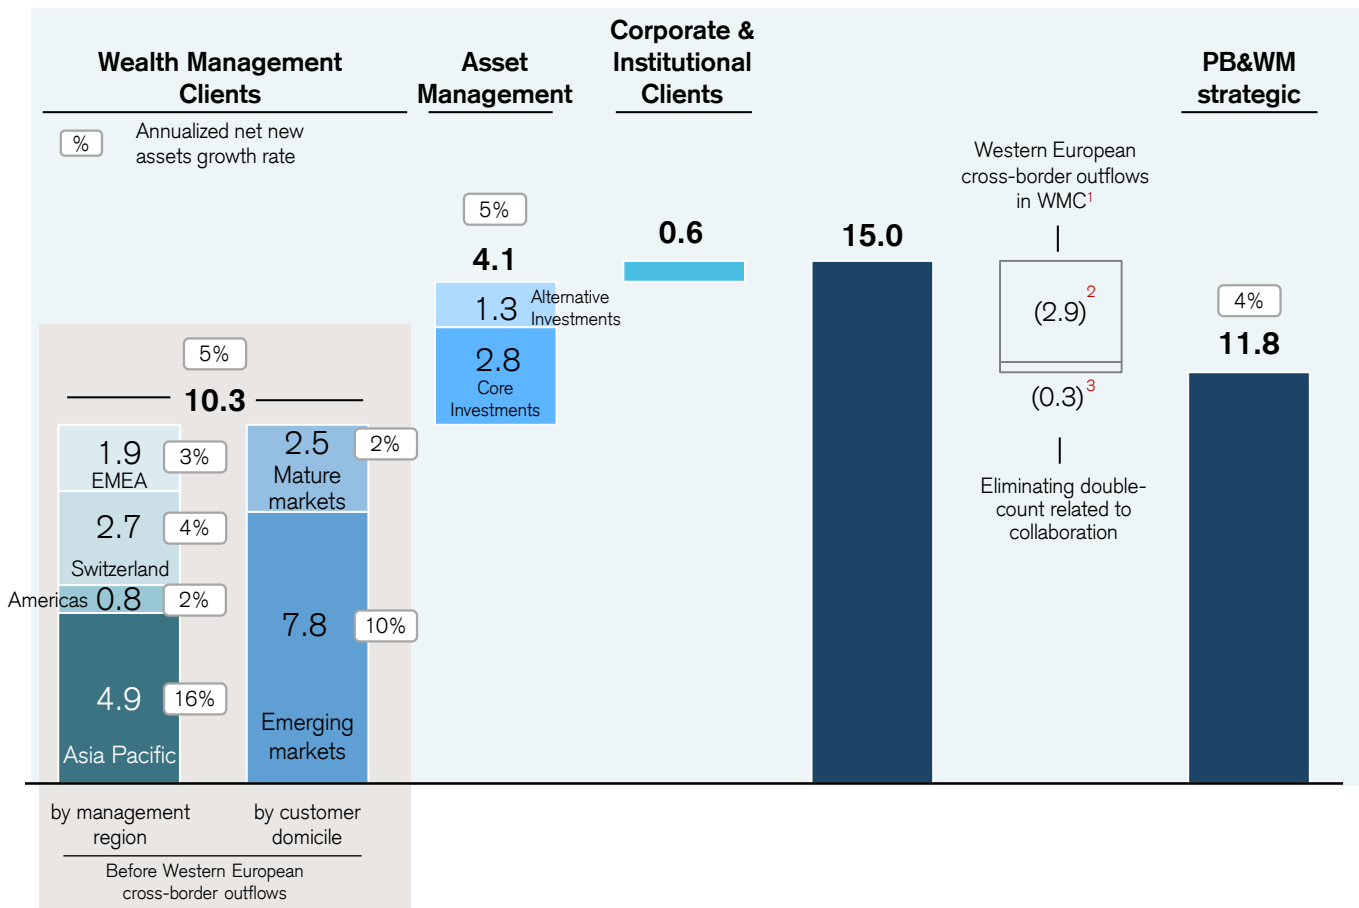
Wealth Management Clients

Asset Management

Corporate & Institutional Clients

PB&WM strategic

% Annualized net new assets growth rate

Western European cross-border outflows in WMC$^1$

5%

4.1

0.6

15.0

1.3 Alternative Investments

2.8 Core Investments

(2.9)$^2$

(0.3)$^3$

4%

11.8

5%

10.3

1.9 EMEA 3%

2.7 Switzerland 4%

Americas 0.8 2%

4.9 Asia Pacific 16%

2.5 Mature markets 2%

7.8 10%

Emerging markets

Eliminating double-count related to collaboration

by management region

by customer domicile

Before Western European cross-border outflows